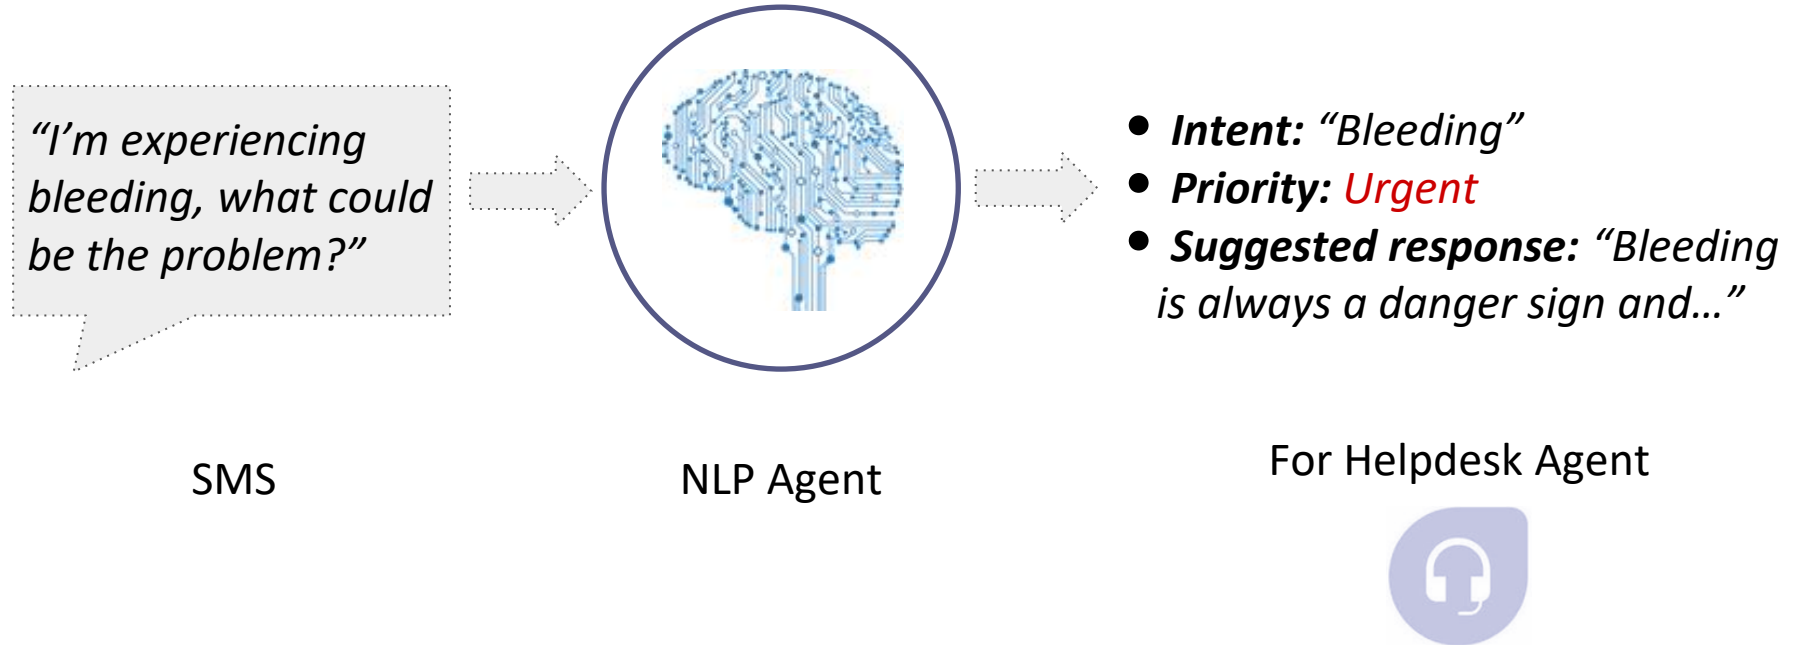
"I'm experiencing bleeding, what could be the problem?"

- **Intent:** "Bleeding"
- **Priority:** Urgent
- **Suggested response:** "Bleeding is always a danger sign and…"

SMS

NLP Agent

For Helpdesk Agent